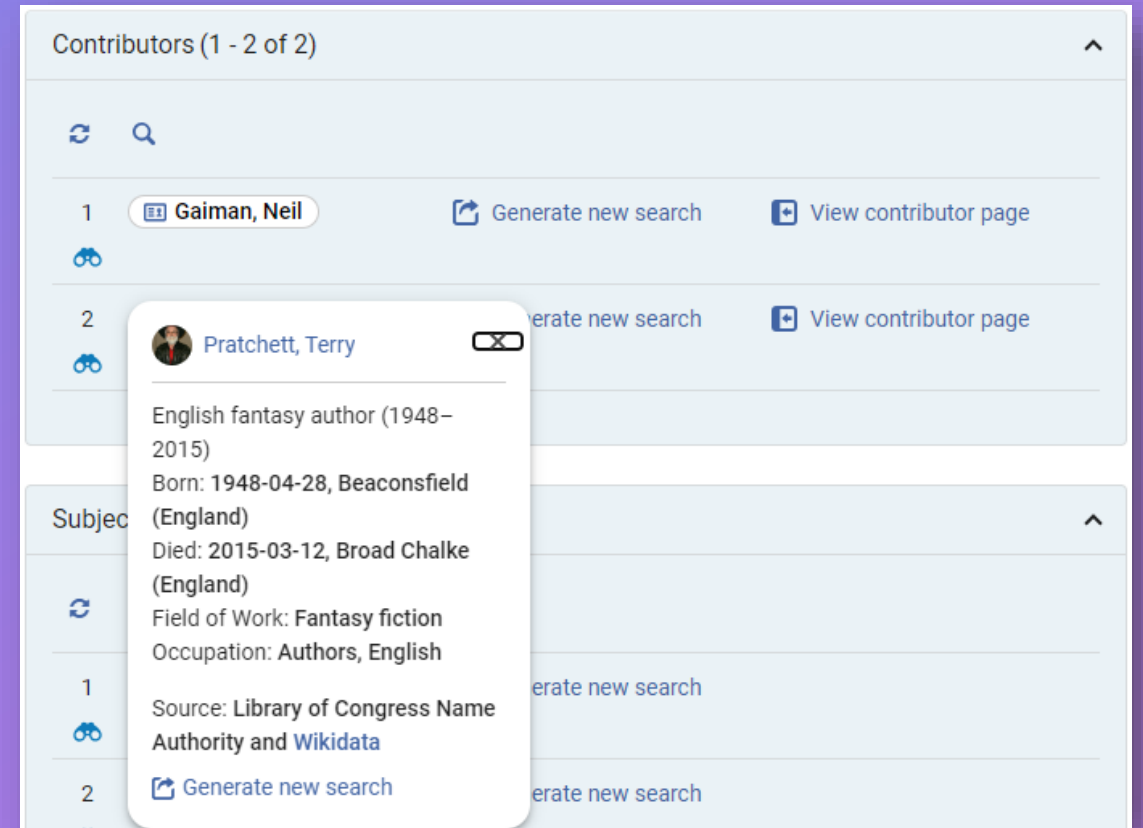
Contributors (1 - 2 of 2)

1 Gaiman, Neil
Generate new search
View contributor page

2
erate new search
View contributor page

Pratchett, Terry

English fantasy author (1948–2015)
Born: 1948-04-28, Beaconsfield (England)
Died: 2015-03-12, Broad Chalke (England)
Field of Work: Fantasy fiction
Occupation: Authors, English

Source: Library of Congress Name Authority and Wikidata

Generate new search

Subjec

1
erate new search

2
erate new search